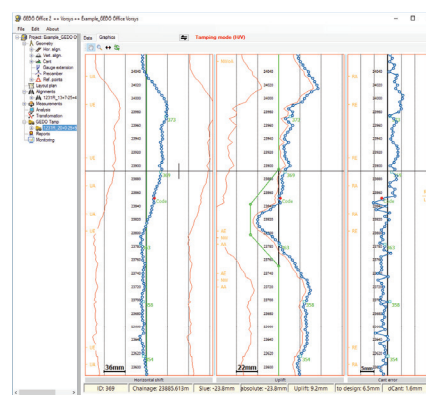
GEDO Office 2 >> Versys >> Example_GEDO Office Versys

File Edit About

Project: Example_GEDO Office
Geometry
Hor. align.
Vert. align.
Cant
Gauge extension
Recorder
Ref. points
Layout plan
Alignments
Measurements
Analysis
Transformation
GEDO Tamp
Reports
Monitoring

Data Graphics

Tamping mode (UW)

36mm

Horizontal shift

22mm

Uplift

5mm

Cant error

ID: 369 | Chainage: 23885.613m | Slue: -23.8mm | absolute: -23.8mm | Uplift: 9.2mm | to design: 6.5mm | dCant: 1.6mm